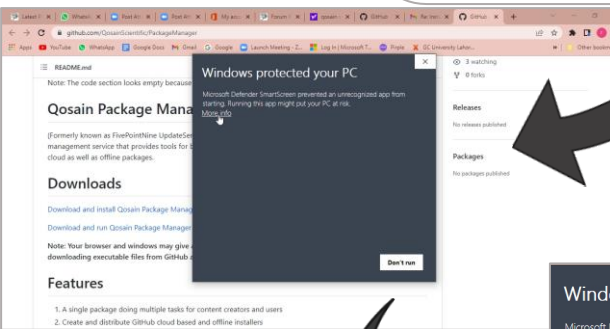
Latest | WhatsA | Pixel Al | Pixel Al | My acc | Forum | qosain | GitHub | Re: Insi | GitHub

github.com/QosainScientific/PackageManager

Apps YouTube WhatsApp Google Docs Gmail Google Launch Meeting - Z... Log in | Microsoft T... Pinyin GC University Lahor... Other bookm

README.md

Note: The code section looks empty because

Qosain Package Mana

(Formerly known as FivePointNine UpdateSer management service that provides tools for b cloud as well as offline packages.

Downloads

Download and install Qosain Package Manag

Download and run Qosain Package Manager

Note: Your browser and windows may give downloading executable files from GitHub a

Features

1. A single package doing multiple tasks for content creators and users
2. Create and distribute GitHub cloud based and offline installers

Windows protected your PC

Microsoft Defender SmartScreen prevented an unrecognized app from starting. Running this app might put your PC at risk.

More info

Don't run

3 watching

0 forks

Releases

No releases published

Packages

No packages published

Windo

Microsoft